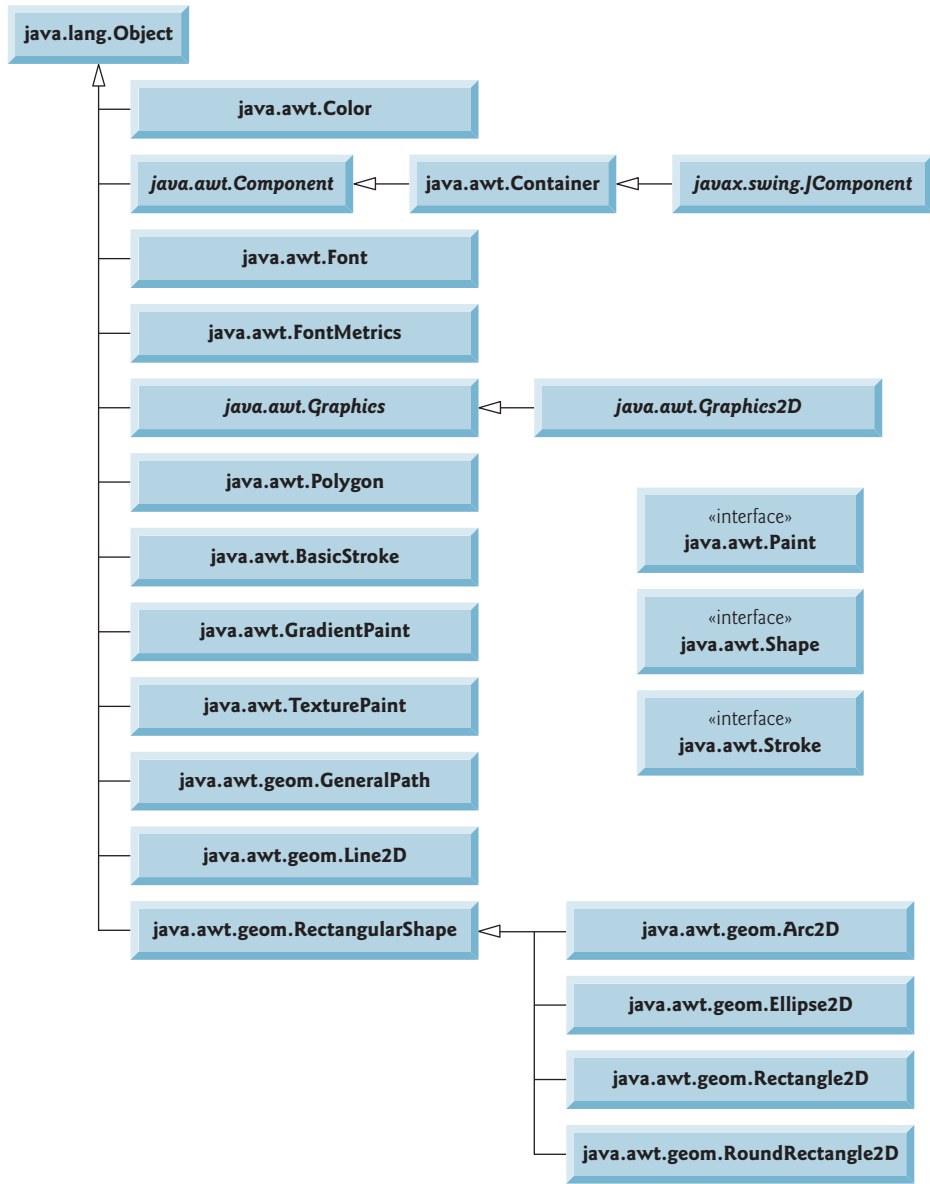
java.lang.Object

java.awt.Color

java.awt.Component

java.awt.Container

javax.swing.JComponent

java.awt.Font

java.awt.FontMetrics

java.awt.Graphics

java.awt.Graphics2D

java.awt.Polygon

«interface»
java.awt.Paint

java.awt.BasicStroke

«interface»
java.awt.Shape

java.awt.GradientPaint

java.awt.TexturePaint

«interface»
java.awt.Stroke

java.awt.geom.GeneralPath

java.awt.geom.Line2D

java.awt.geom.RectangularShape

java.awt.geom.Arc2D

java.awt.geom.Ellipse2D

java.awt.geom.Rectangle2D

java.awt.geom.RoundRectangle2D